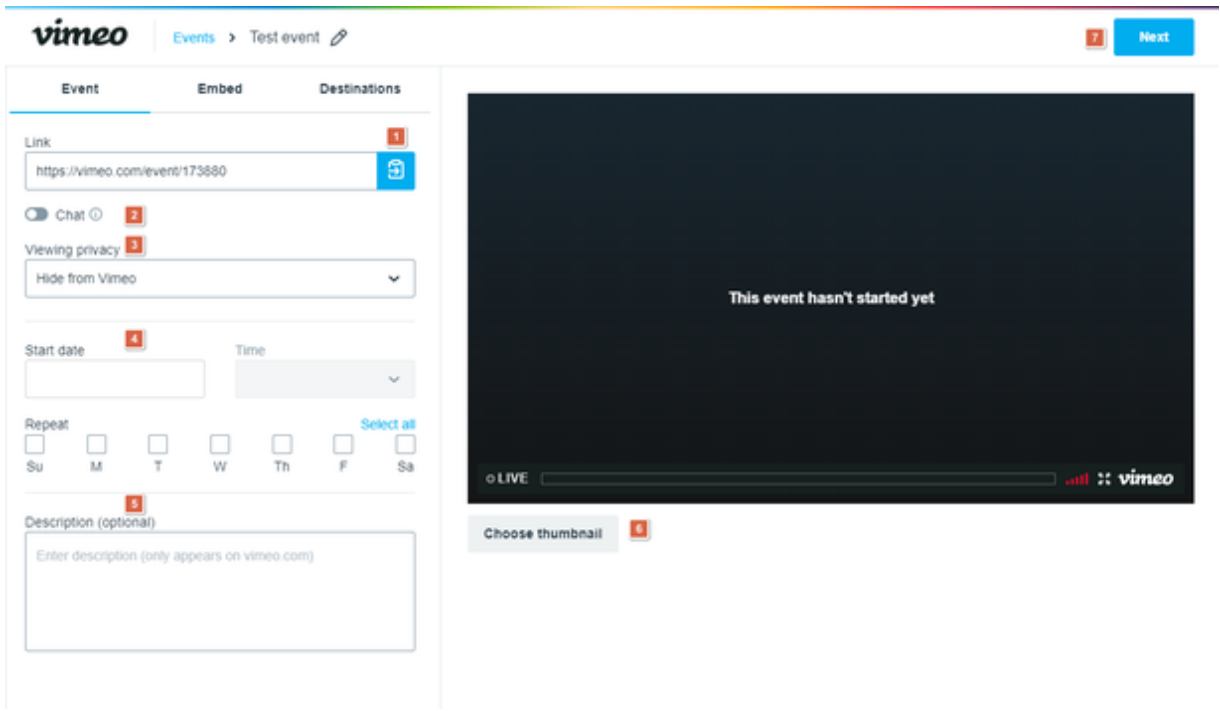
vimeo Events > Test event

7 Next

Event Embed Destinations

Link 1

https://vimeo.com/event/173880

Chat 2

Viewing privacy 3

Hide from Vimeo

4

Start date Time

Repeat Select all

Su M T W Th F Sa

5

Description (optional)

Enter description (only appears on vimeo.com)

This event hasn't started yet

LIVE vimeo

Choose thumbnail 6